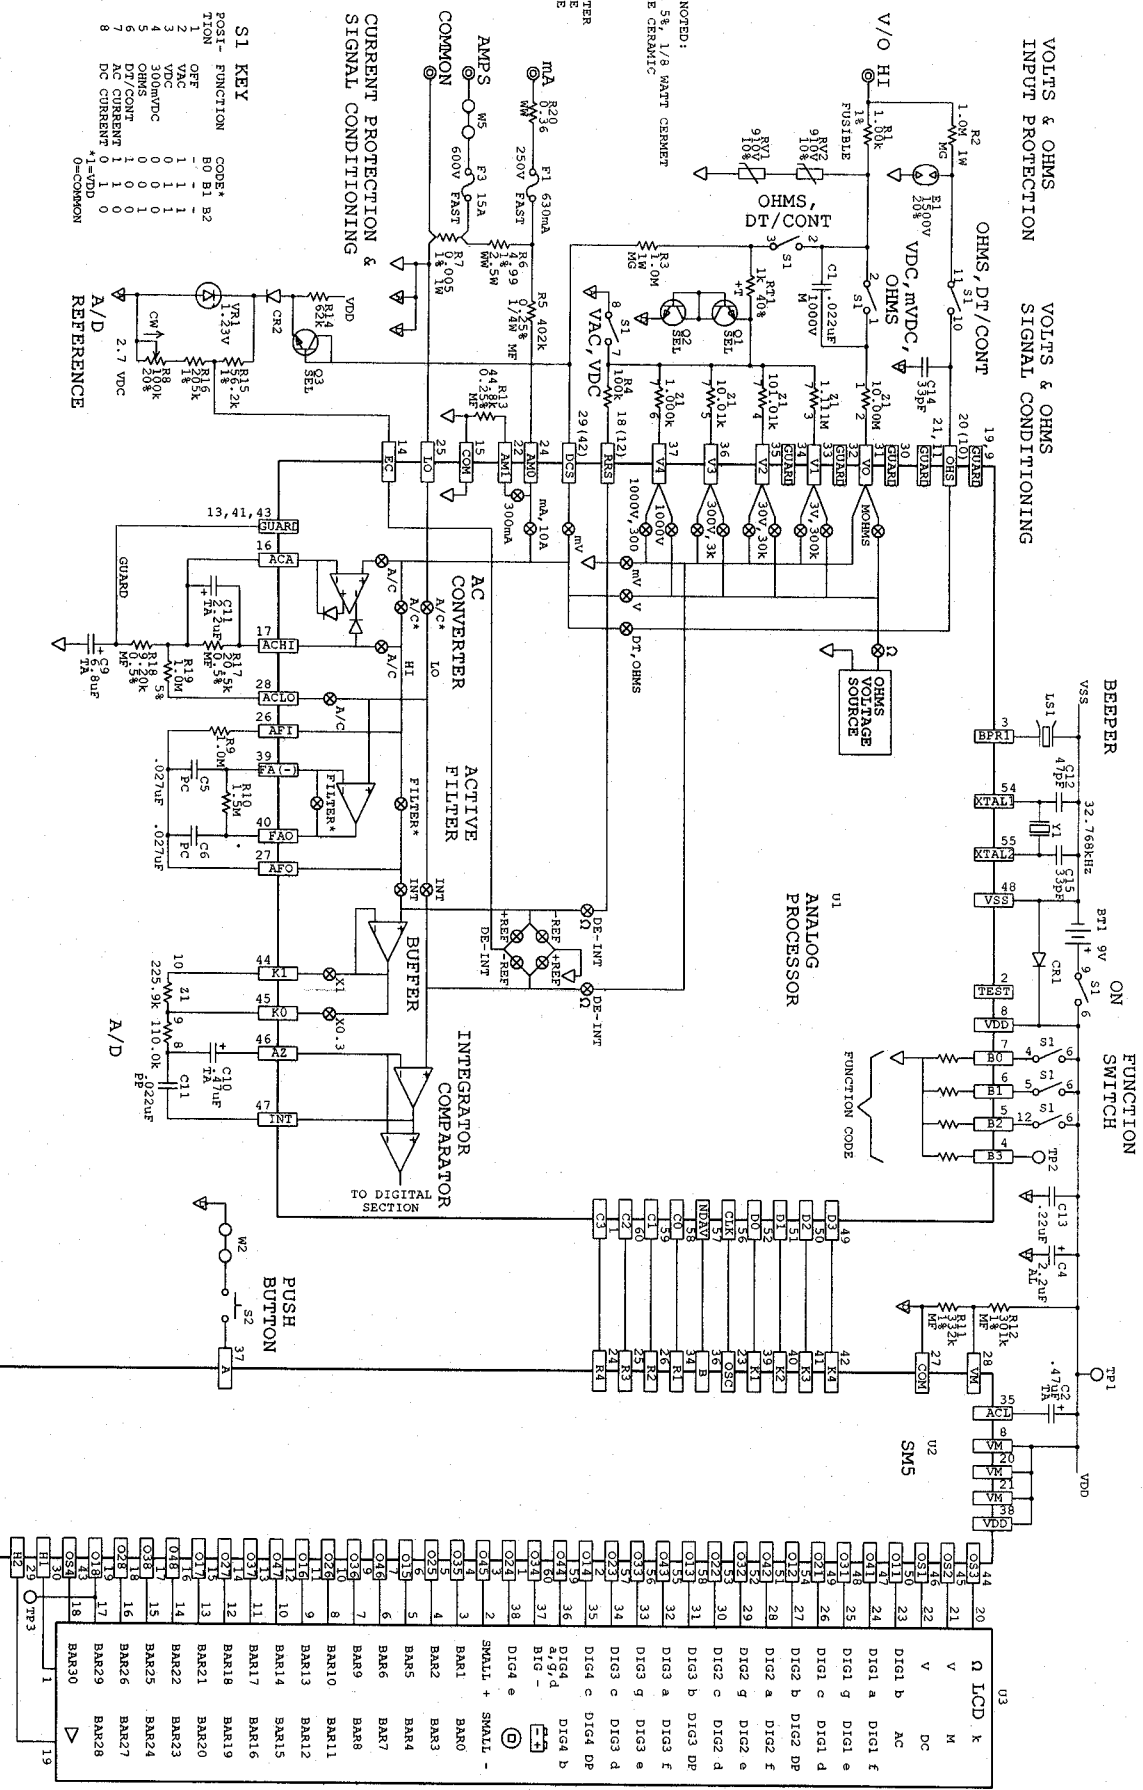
VOLTS & OHMS
INPUT PROTECTION

V/O HI

R2
1.0M 1W
MG

R1
1.00k
1%
FUSIBLE

RV2
910V
10%

RV1
910V
10%

E1
1100V
20%

OHMS,
DT/CONT

NOTED:
5%, 1/8 WATT CERMET
E CERAMIC

mA
R20
0.36
WW

F1 630mA
250V FAST

AMPS
W5
F3 15A
600V FAST

COMMON

R7
0.005
1% 1W

R6
4.99
2.5W
WW

R5 402k
0.25%
1/4W MF

CURRENT PROTECTION &
SIGNAL CONDITIONING

S1 KEY
| POSI-TION | FUNCTION | CODE* B0 B1 B2 |
|---|---|---|
| 1 | OFF | - - - |
| 2 | VAC | 1 1 1 |
| 3 | VDC | 0 1 1 |
| 4 | 300mVDC | 1 0 1 |
| 5 | OHMS | 0 0 1 |
| 6 | DT/CONT | 1 1 0 |
| 7 | AC CURRENT | 0 1 0 |
| 8 | DC CURRENT | 1 0 0 |

*1=VDD
0=COMMON

R3
1.0M
1W
MG

R14
62k

VDD

CR2

Q3
SEL

VR1
1.23V

CW

R8
100k
20%

R16
21.5k

R15
56.2k

2.7 VDC

A/D
REFERENCE

OHMS, DT/CONT

VOLTS & OHMS
SIGNAL CONDITIONING

C1 .022uF
1000V
M

RT1
1k 40%
+T

Q2
SEL

Q1
SEL

VDC, mVDC,
OHMS

S1

C14
33pF

R4
100k

VAC, VDC

R13
44.8k
0.25%
MF

21 1.000k
21 10.01k
21 101.1k
21 1.111M
21 10.00M

EC LO COM AM1 AMO DCS RRS V4 V3 V2 V1 VO OHS GUARD GUARD GUARD

14 25 15 22 24 29(42) 18(12) 37 36 35 34 33 32 31 30 21, 20(10) 19, 9

300mA mA,10A mV 1000V,300 1000V 300V,3k 30V,30k 3V,300k MOHMS

mV V DT,OHMS Ω

OHMS
VOLTAGE
SOURCE

13,41,43
GUARD
16 ACA
17 ACHI
28 ACLO
26 AFI
39 FA(-)
40 FAO
27 AFO

GUARD

C11
2.2uF
TA

R17
20.5k
0.5%
MF

R18
20k
0.5%
MF

R19
1.0M
5%

C9
6.8uF
TA

A/C
A/C*
A/C*
A/C
HI
LO

AC
CONVERTER

R9
1.0M

R10
1.5M

C5
.027uF
PC

C6
.027uF
PC

FILTER*
FILTER*

ACTIVE
FILTER

INT INT

BEEPER
VSS
LS1
3 BPR1
C12 47pF
54 XTAL1
32.768kHz
Y1
55 XTAL2
C15 33pF
48 VSS

BT1 9V

CR1

ON
S1

2 TEST
8 VDD

U1
ANALOG
PROCESSOR

DE-INT
Ω
-REF
+REF
+REF
-REF
DE-INT
DE-INT

44 K1
45 KO
46 AZ
47 INT

X1
X0.3

BUFFER

10 21 225.9k
9 110.0k
8

C10
.47uF
TA

C11
.022uF
PP

A/D

INTEGRATOR
COMPARATOR

TO DIGITAL
SECTION

FUNCTION
SWITCH

7 B0
6 B1
5 B2
4 B3

S1 4 6
S1 5 6
S1 12 6

FUNCTION CODE

TP2

C13 .22uF
C4 2.2uF AL

C3 C2 C1 C0 NDAV CLK D0 D1 D2 D3
61 60 59 58 57 56 52 51 50 49

W2

PUSH
BUTTON

S2

R13
301k
1%
MF

R12
301k
1%
MF

TP1

C2
.47uF
TA

27 COM
28 VM
35 ACL
8 VM
20 VM
21 VM
38 VDD

VDD

U2
SM5

37 A

R4 R3 R2 R1 B OSC K1 K2 K3 K4
24 23 25 26 34 36 23 39 40 41 42

44 OS3
45 OS2
46 OS1
47 O50
48 O41
49 O31
50 O21
51 O11
52 O42
53 O32
54 O22
55 O12
56 O43
57 O33
58 O23
59 O13
60 O44
1 O34
2 O24
3 O45
4 O35
5 O25
6 O15
7 O46
8 O36
9 O26
10 O16
11 O47
12 O37
13 O27
14 O17
15 O48
16 O38
17 O28
18 O18
19 OS4
30 H1
29 H2

TP3

U3
LCD
20 Ω k
21 V M
22 V DC
23 DIG1 b AC
24 DIG1 a DIG1 f
25 DIG1 g DIG1 e
26 DIG1 c DIG1 d
27 DIG2 b DIG2 DP
28 DIG2 a DIG2 f
29 DIG2 g DIG2 e
30 DIG2 c DIG2 d
31 DIG3 b DIG3 DP
32 DIG3 a DIG3 f
33 DIG3 g DIG3 e
34 DIG3 c DIG3 d
35 DIG4 c DIG4 DP
36 DIG4 a,g,d DIG4 b
37 BIG -
38 DIG4 e
2 SMALL + SMALL -
3 BAR1 BAR0
4 BAR2 BAR3
5 BAR5 BAR4
6 BAR6 BAR7
7 BAR9 BAR8
8 BAR10 BAR11
9 BAR13 BAR12
10 BAR14 BAR15
11 BAR17 BAR16
12 BAR18 BAR19
13 BAR21 BAR20
14 BAR22 BAR23
15 BAR25 BAR24
16 BAR26 BAR27
17 BAR29 BAR28
18 BAR30
1
19